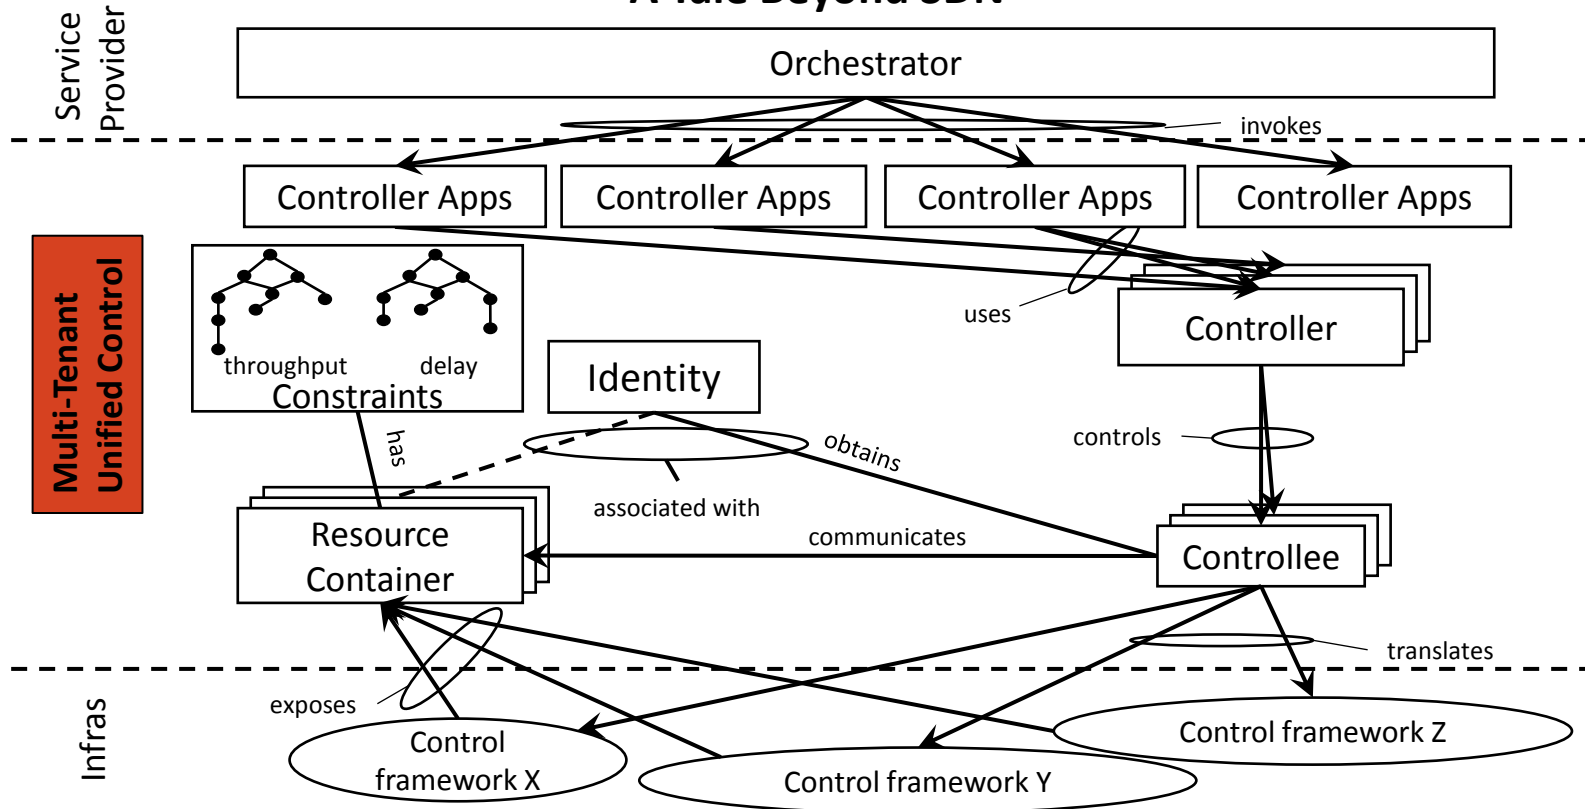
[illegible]

Service Provider

Orchestrator

invokes

Controller Apps

Controller Apps

Controller Apps

Controller Apps

Multi-Tenant Unified Control

throughput

delay

Constraints

uses

Controller

Identity

has

obtains

controls

associated with

communicates

Resource Container

Controllee

translates

Infras

exposes

Control framework X

Control framework Y

Control framework Z